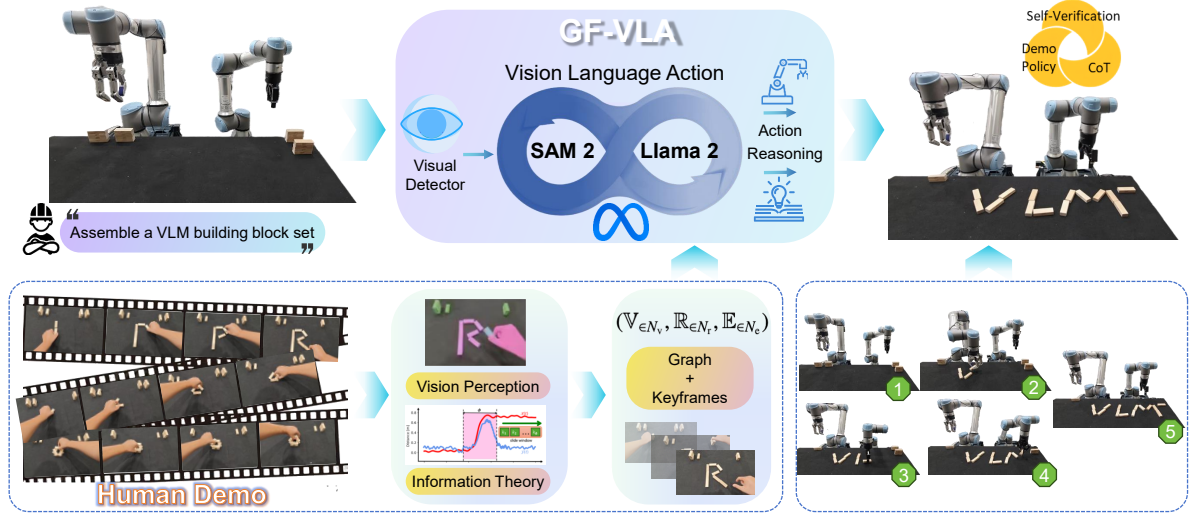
GF-VLA

Vision Language Action

Visual Detector

SAM 2

Llama 2

Action

Reasoning

Self-Verification

Demo Policy

CoT

“ Assemble a VLM building block set ”

Vision Perception

Information Theory

$(\mathbb{V}_{\in N_v}, \mathbb{R}_{\in N_r}, \mathbb{E}_{\in N_e})$

Graph + Keyframes

Human Demo

1

2

3

4

5